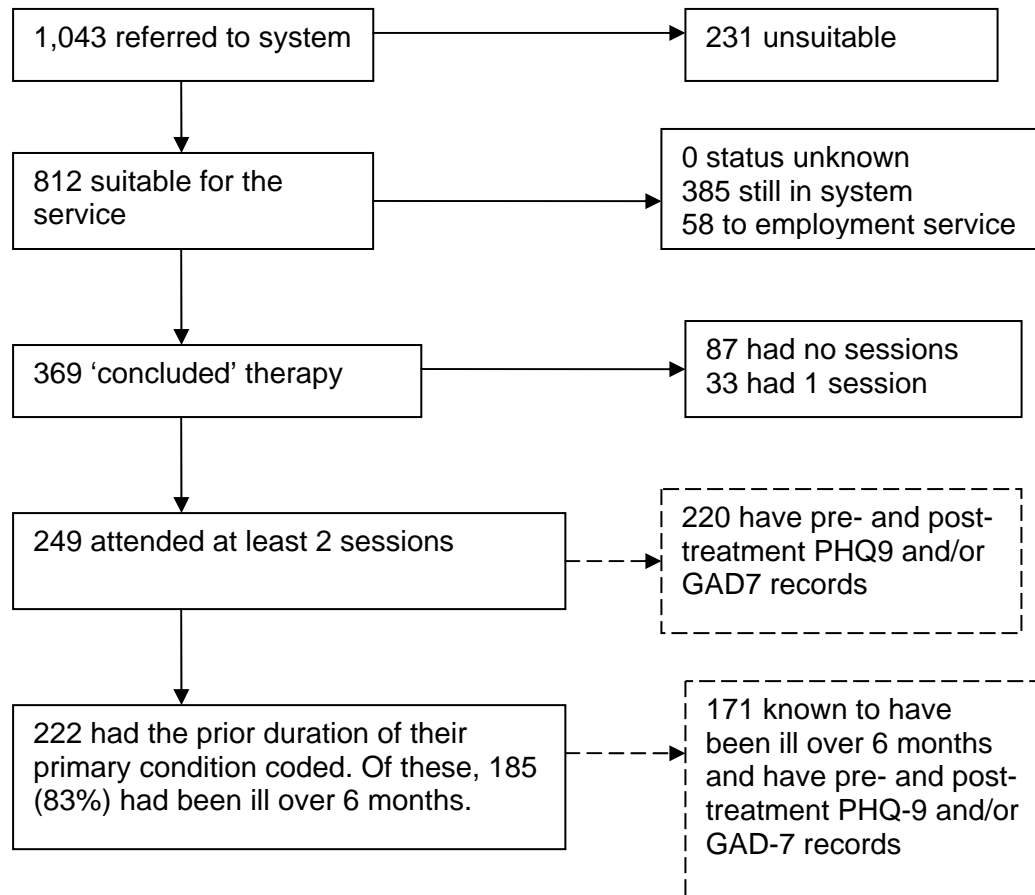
1,043 referred to system

231 unsuitable

812 suitable for the service

0 status unknown
385 still in system
58 to employment service

369 'concluded' therapy

87 had no sessions
33 had 1 session

249 attended at least 2 sessions

220 have pre- and post-treatment PHQ9 and/or GAD7 records

222 had the prior duration of their primary condition coded. Of these, 185 (83%) had been ill over 6 months.

171 known to have been ill over 6 months and have pre- and post-treatment PHQ-9 and/or GAD-7 records